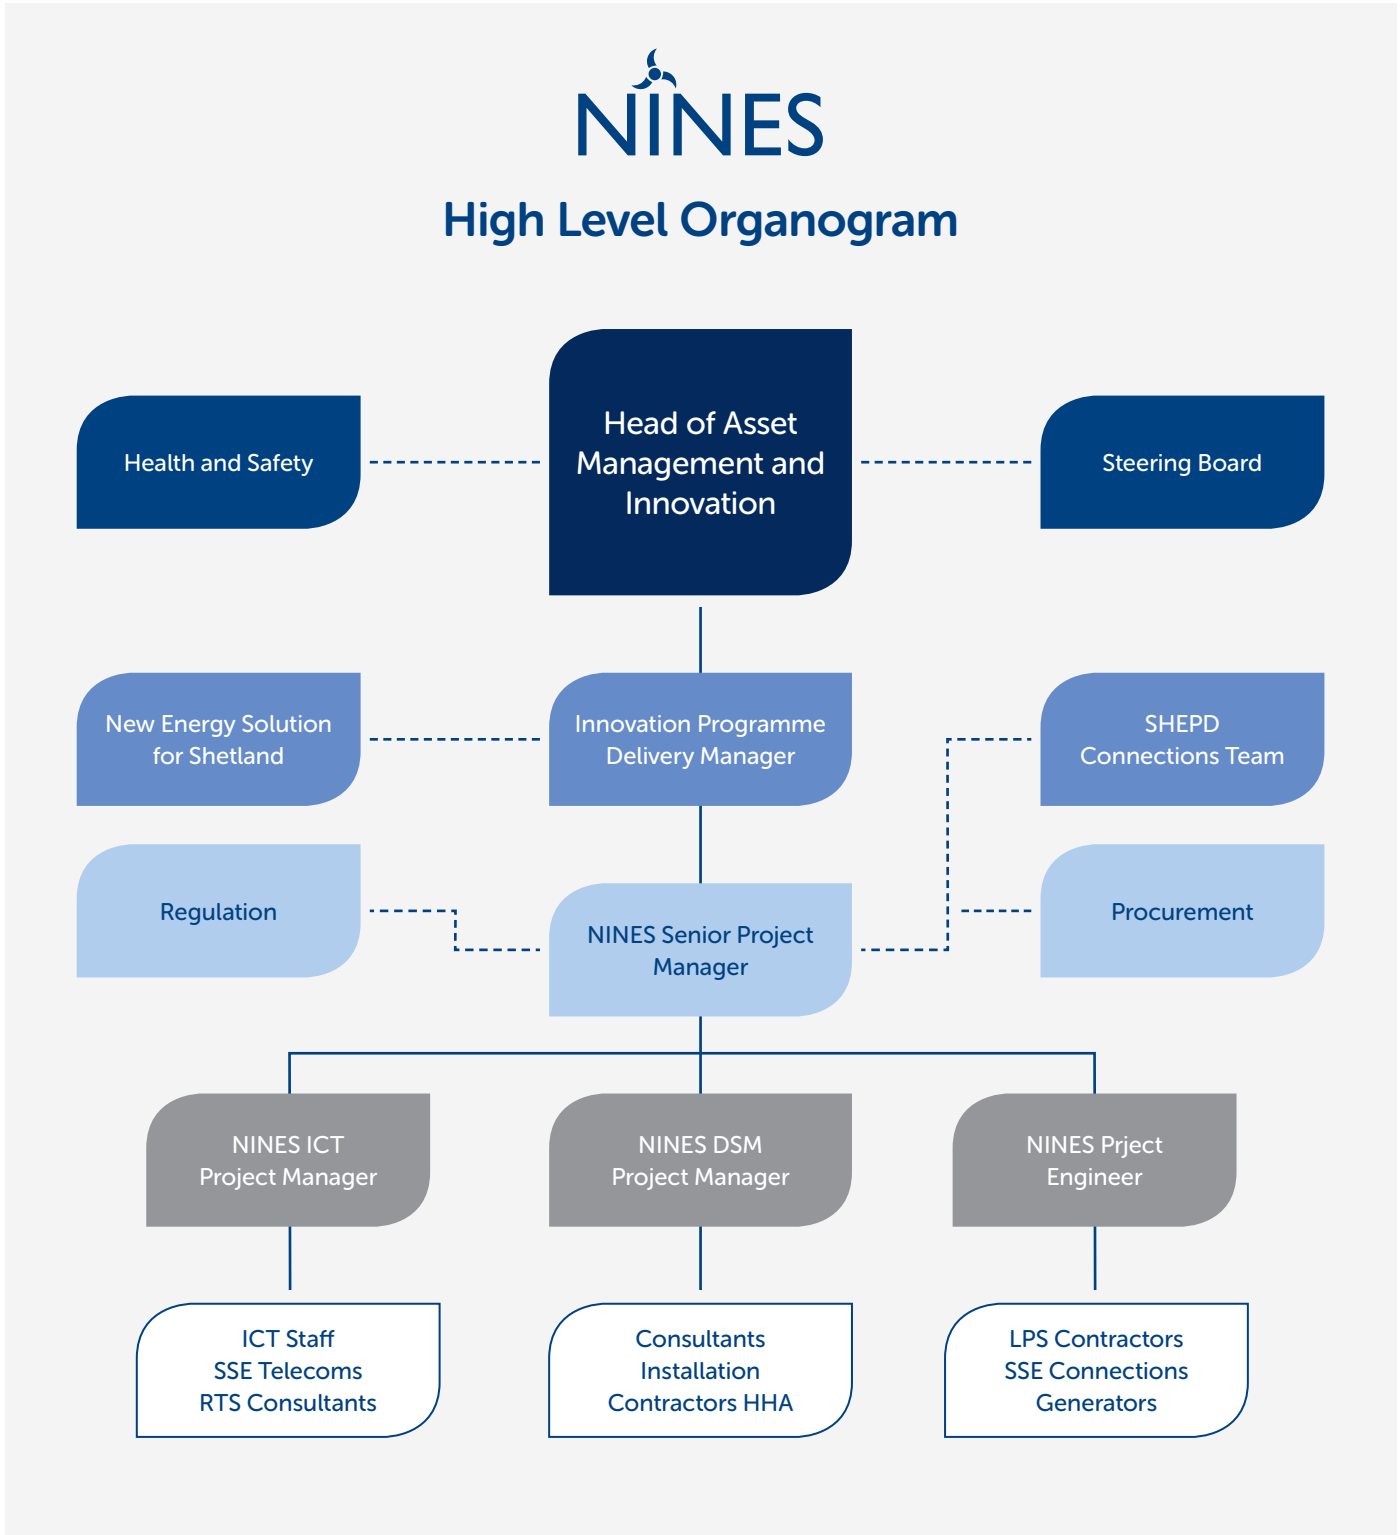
NINES

High Level Organogram

Health and Safety

Head of Asset Management and Innovation

Steering Board

New Energy Solution for Shetland

Innovation Programme Delivery Manager

SHEPD Connections Team

Regulation

NINES Senior Project Manager

Procurement

NINES ICT Project Manager

NINES DSM Project Manager

NINES Prject Engineer

ICT Staff
SSE Telecoms
RTS Consultants

Consultants
Installation
Contractors HHA

LPS Contractors
SSE Connections
Generators